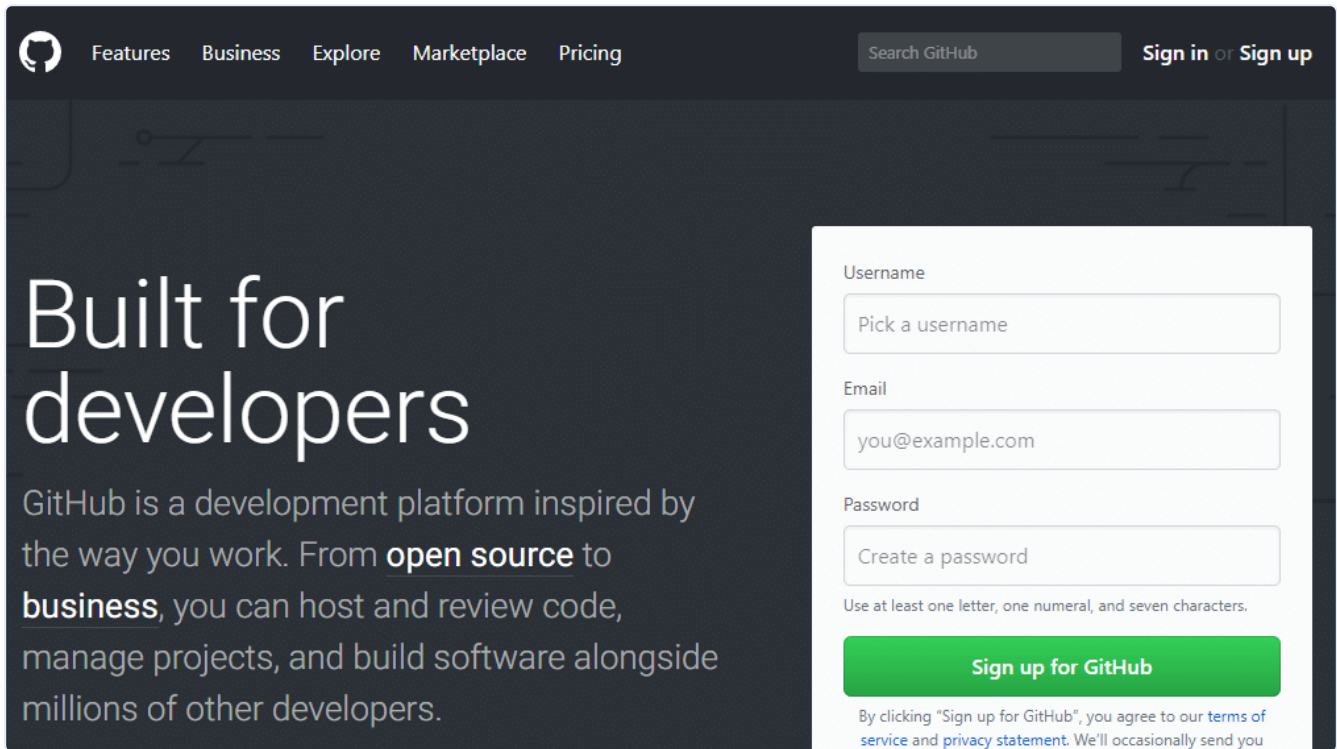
Features Business Explore Marketplace Pricing

Search GitHub

Sign in or Sign up

Built for developers

GitHub is a development platform inspired by the way you work. From open source to business, you can host and review code, manage projects, and build software alongside millions of other developers.

Username

Pick a username

Email

you@example.com

Password

Create a password

Use at least one letter, one numeral, and seven characters.

Sign up for GitHub

By clicking "Sign up for GitHub", you agree to our terms of service and privacy statement. We'll occasionally send you